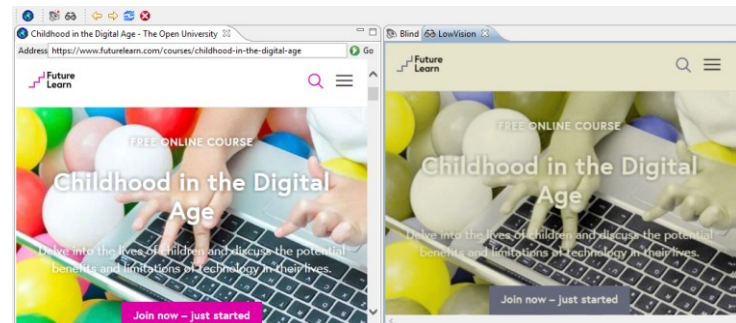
Childhood in the Digital Age - The Open University

Address https://www.futurelearn.com/courses/childhood-in-the-digital-age

Go

Future Learn

FREE ONLINE COURSE

Childhood in the Digital Age

Delve into the lives of children and discuss the potential benefits and limitations of technology in their lives.

Join now – just started

Blind

LowVision

Future Learn

FREE ONLINE COURSE

Childhood in the Digital Age

Delve into the lives of children and discuss the potential benefits and limitations of technology in their lives.

Join now – just started